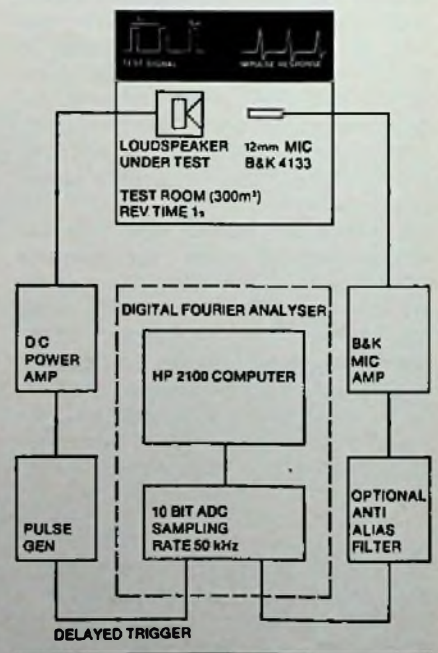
TEST SIGNAL

IMPULSE RESPONSE

LOUDSPEAKER UNDER TEST

12mm MIC B&K 4133

TEST ROOM (300m$^3$) REV TIME 1s

D C POWER AMP

DIGITAL FOURIER ANALYSER

HP 2100 COMPUTER

B&K MIC AMP

PULSE GEN

10 BIT ADC SAMPLING RATE 50 kHz

OPTIONAL ANTI ALIAS FILTER

DELAYED TRIGGER